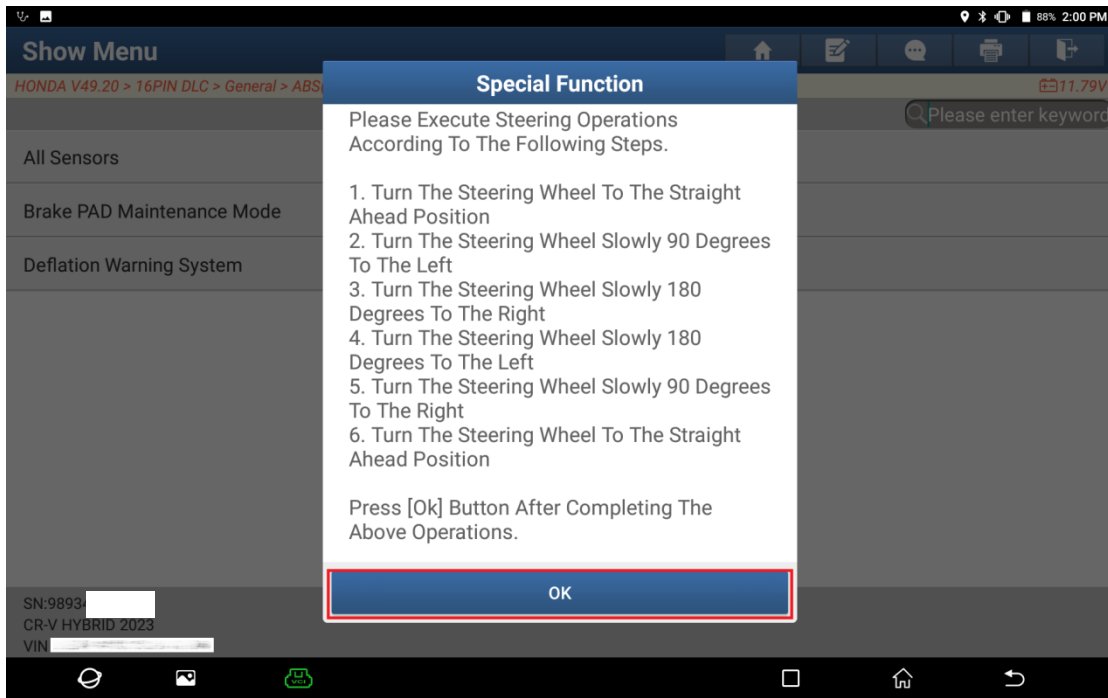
88% 2:00 PM

Show Menu

HONDA V49.20 > 16PIN DLC > General > ABS

11.79V

Please enter keyword

All Sensors

Brake PAD Maintenance Mode

Deflation Warning System

Special Function

Please Execute Steering Operations According To The Following Steps.

1. Turn The Steering Wheel To The Straight Ahead Position
2. Turn The Steering Wheel Slowly 90 Degrees To The Left
3. Turn The Steering Wheel Slowly 180 Degrees To The Right
4. Turn The Steering Wheel Slowly 180 Degrees To The Left
5. Turn The Steering Wheel Slowly 90 Degrees To The Right
6. Turn The Steering Wheel To The Straight Ahead Position

Press [Ok] Button After Completing The Above Operations.

OK

SN:9893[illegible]
CR-V HYBRID 2023
VIN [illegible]

VCI